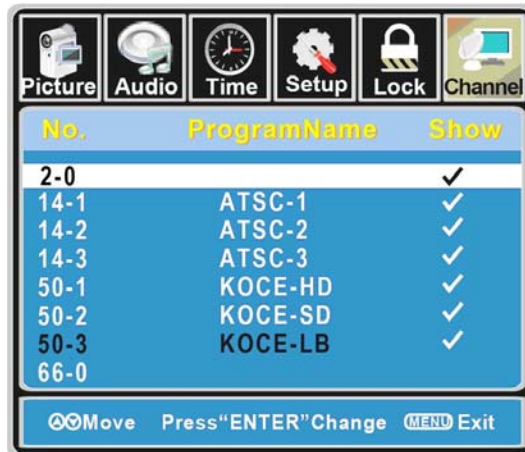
Picture Audio Time Setup Lock Channel

| No. | ProgramName | Show |
|---|---|---|
| 2-0 | | ✓ |
| 14-1 | ATSC-1 | ✓ |
| 14-2 | ATSC-2 | ✓ |
| 14-3 | ATSC-3 | ✓ |
| 50-1 | KOCE-HD | ✓ |
| 50-2 | KOCE-SD | ✓ |
| 50-3 | KOCE-LB | ✓ |
| 66-0 | | |

Move Press“ENTER”Change MENU Exit